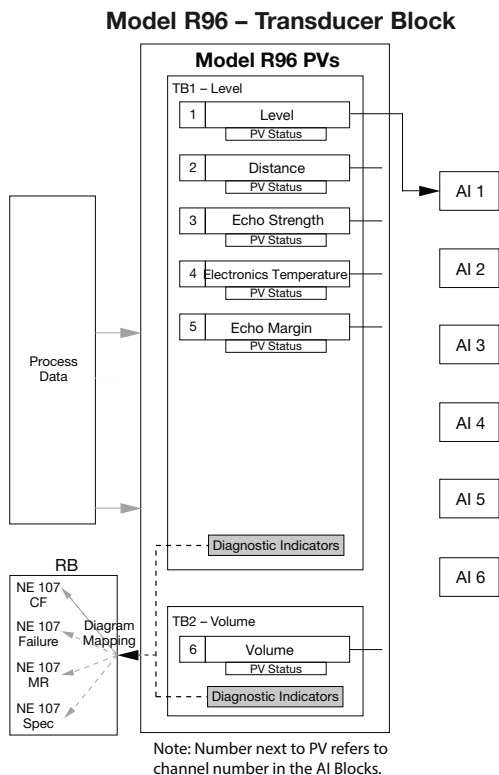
Model R96 – Transducer Block

Model R96 PVs

TB1 – Level

1 Level
PV Status

2 Distance
PV Status

3 Echo Strength
PV Status

4 Electronics Temperature
PV Status

5 Echo Margin
PV Status

Diagnostic Indicators

TB2 – Volume

6 Volume
PV Status

Diagnostic Indicators

Process Data

RB

NE 107 CF

NE 107 Failure

NE 107 MR

NE 107 Spec

Diagram Mapping

AI 1

AI 2

AI 3

AI 4

AI 5

AI 6

Note: Number next to PV refers to channel number in the AI Blocks.